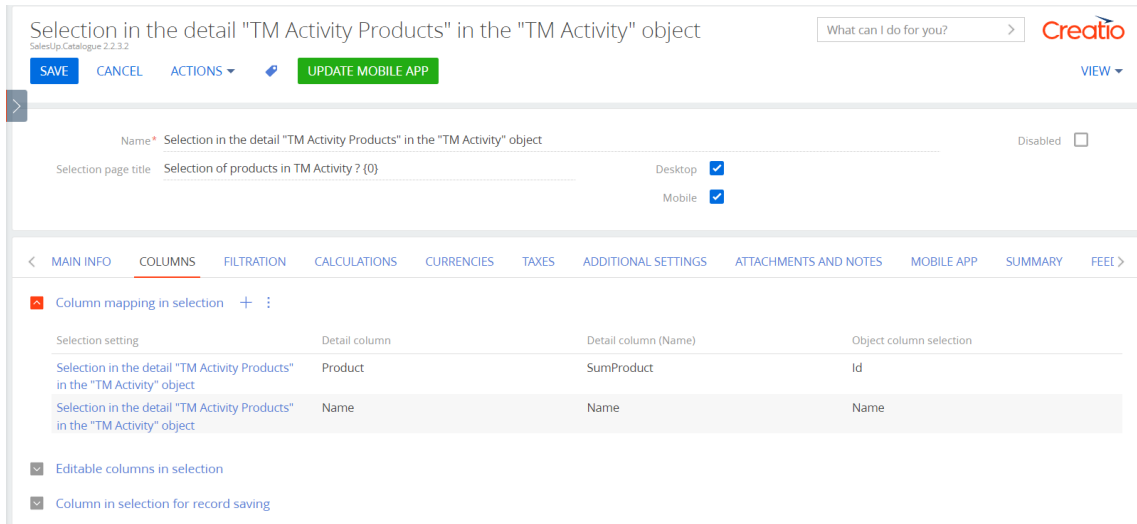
Selection in the detail "TM Activity Products" in the "TM Activity" object
SalesUp.Catalogue 2.2.3.2

What can I do for you?

Creatio

SAVE CANCEL ACTIONS UPDATE MOBILE APP

VIEW

Name* Selection in the detail "TM Activity Products" in the "TM Activity" object

Disabled

Selection page title Selection of products in TM Activity ? {0}

Desktop

Mobile

MAIN INFO COLUMNS FILTRATION CALCULATIONS CURRENCIES TAXES ADDITIONAL SETTINGS ATTACHMENTS AND NOTES MOBILE APP SUMMARY FEE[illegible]

Column mapping in selection

| Selection setting | Detail column | Detail column (Name) | Object column selection |
|---|---|---|---|
| Selection in the detail "TM Activity Products" in the "TM Activity" object | Product | SumProduct | Id |
| Selection in the detail "TM Activity Products" in the "TM Activity" object | Name | Name | Name |

Editable columns in selection

Column in selection for record saving